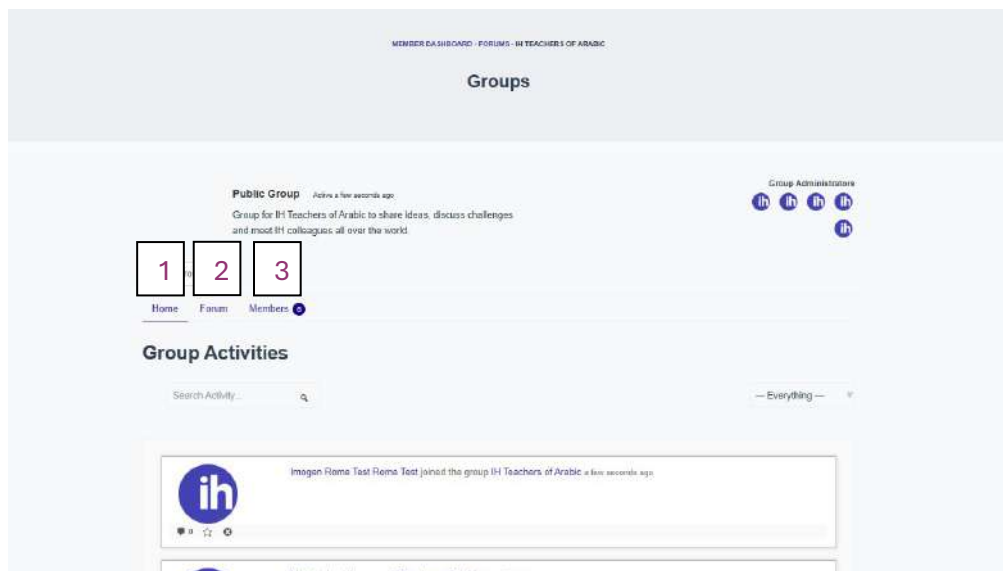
MEMBER DASHBOARD · FORUMS · IH TEACHERS OF ARABIC

Groups

Public Group Active a few seconds ago

Group for IH Teachers of Arabic to share ideas, discuss challenges and meet IH colleagues all over the world.

Group Administrators

ih ih ih ih ih

1 2 3

Home Forum Members 5

Group Activities

Search Activity...

— Everything —

ih

Imogen Rema Test Rema Test joined the group IH Teachers of Arabic a few seconds ago

0